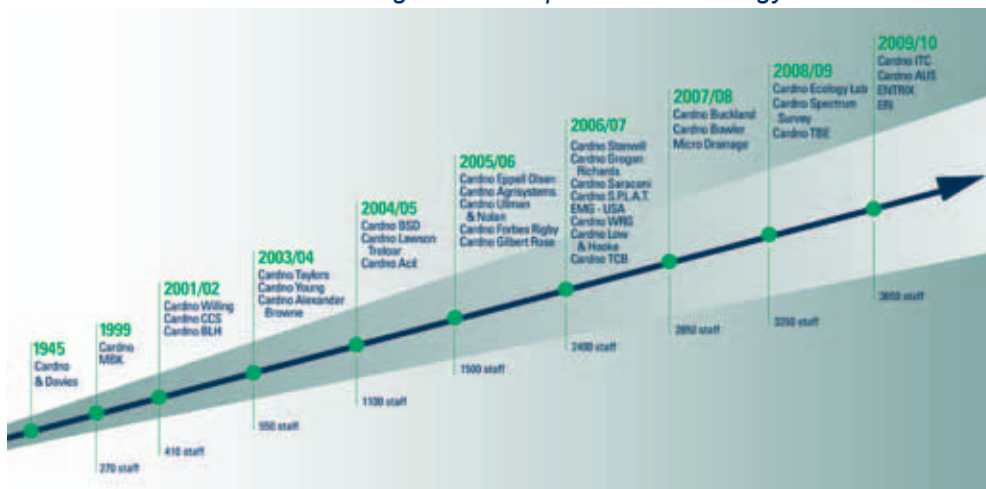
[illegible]

1945
Cardno & Davies

1999
Cardno MBK

270 staff

2001/02
Cardno Willing
Cardno CCS
Cardno BLH

410 staff

2003/04
Cardno Taylors
Cardno Young
Cardno Alexander Browne

550 staff

2004/05
Cardno BSD
Cardno Lawson Treloar
Cardno Acil

1100 staff

2005/06
Cardno Eppell Olsen
Cardno Agrisystems
Cardno Ullman & Nolan
Cardno Forbes Rigby
Cardno Gilbert Rose

1500 staff

2006/07
Cardno Stanwill
Cardno Grogan Richards
Cardno Saraceni
Cardno S.P.L.A.T.
EMG - USA
Cardno WRG
Cardno Low & Hooke
Cardno TCB

2400 staff

2007/08
Cardno Buckland
Cardno Bowler
Micro Drainage

2850 staff

2008/09
Cardno Ecology Lab
Cardno Spectrum Survey
Cardno TBE

3250 staff

2009/10
Cardno ITC
Cardno AUS
ENTRIX
ERI

3650 staff